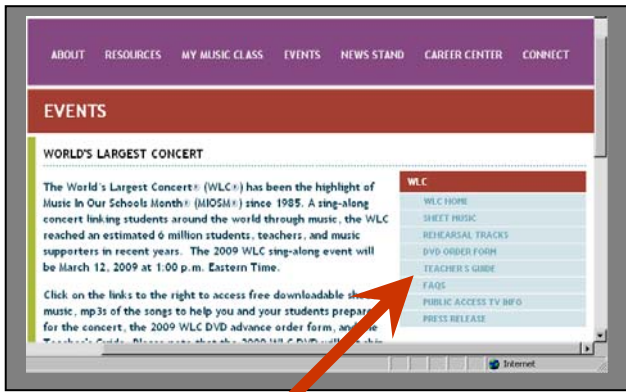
ABOUT RESOURCES MY MUSIC CLASS EVENTS NEWS STAND CAREER CENTER CONNECT

EVENTS

WORLD'S LARGEST CONCERT

The World's Largest Concert® (WLC®) has been the highlight of Music In Our Schools Month® (MIOSM®) since 1985. A sing-along concert linking students around the world through music, the WLC reached an estimated 6 million students, teachers, and music supporters in recent years. The 2009 WLC sing-along event will be March 12, 2009 at 1:00 p.m. Eastern Time.

Click on the links to the right to access free downloadable sh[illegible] music, mp3s of the songs to help you and your students prepar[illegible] for the concert, the 2009 WLC DVD advance order form, an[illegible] Teacher's Guide. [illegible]

WLC
WLC HOME
SHEET MUSIC
REHEARSAL TRACKS
DVD ORDER FORM
TEACHER'S GUIDE
FAQS
PUBLIC ACCESS TV INFO
PRESS RELEASE

Internet